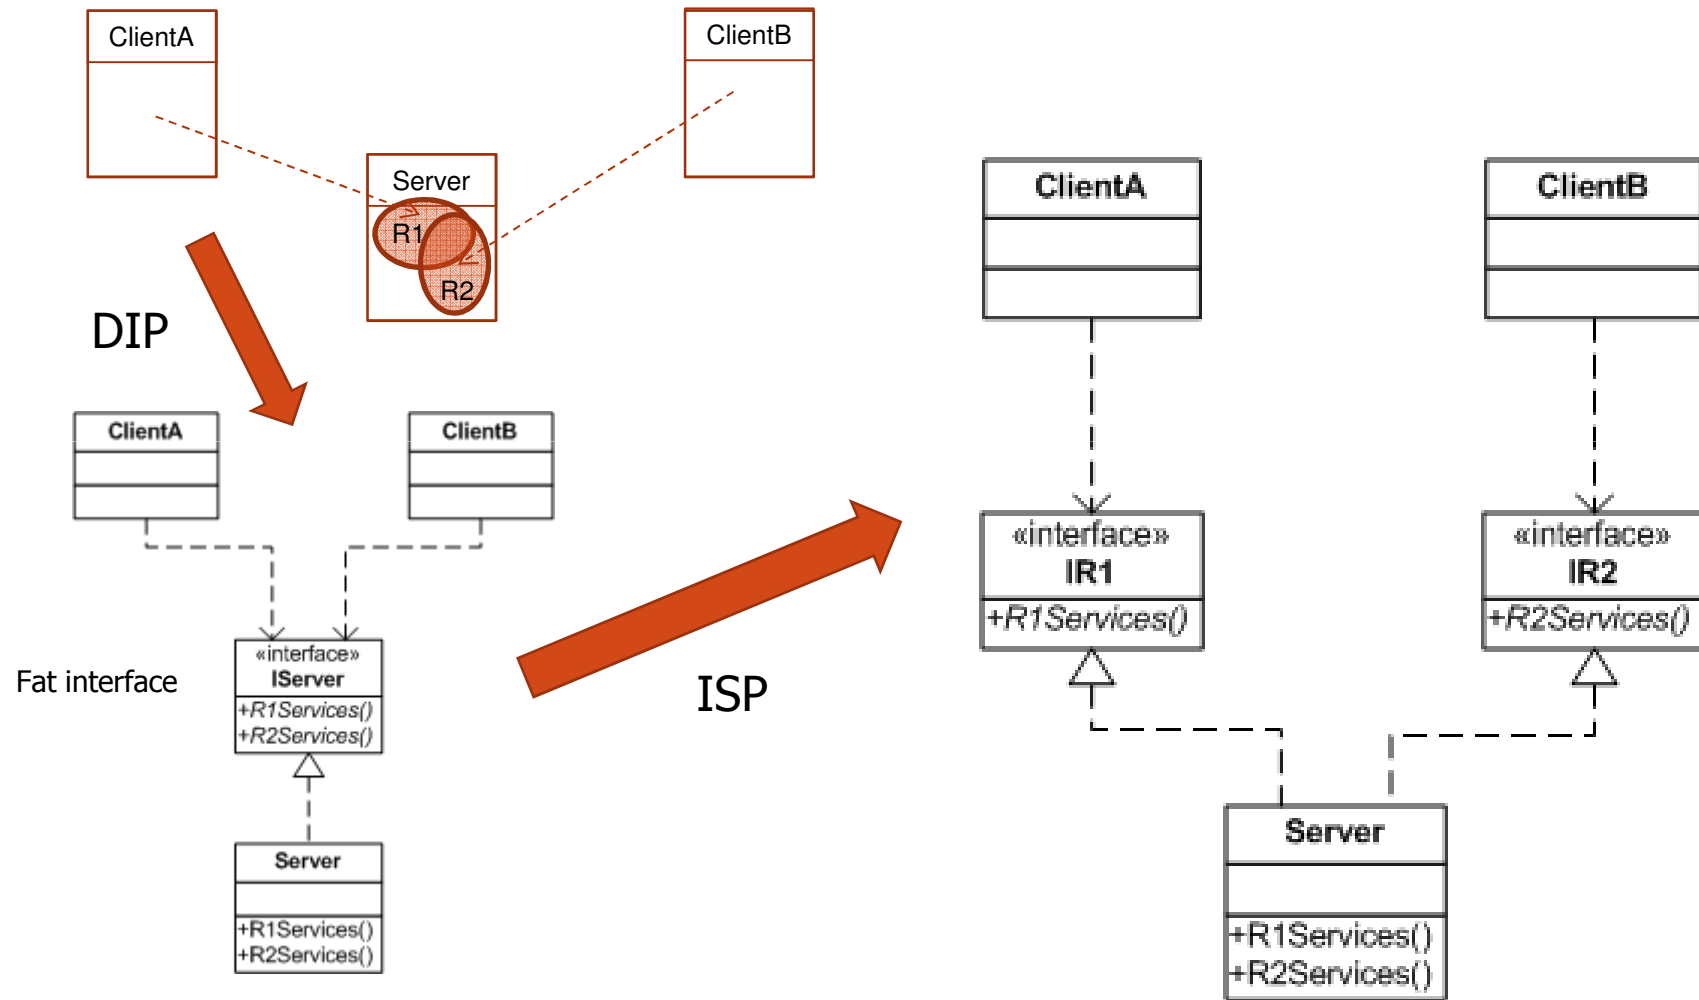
ClientA

ClientB

Server

R1

R2

DIP

ClientA

ClientB

Fat interface

«interface»
IServer

+R1Services()
+R2Services()

Server

+R1Services()
+R2Services()

ISP

ClientA

ClientB

«interface»
IR1

+R1Services()

«interface»
IR2

+R2Services()

Server

+R1Services()
+R2Services()